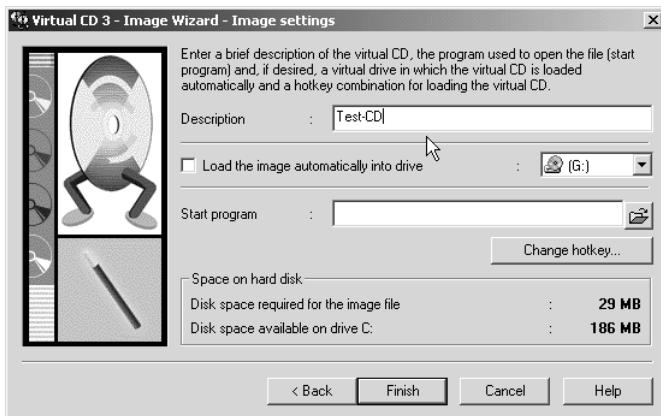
Virtual CD 3 - Image Wizard - Image settings

Enter a brief description of the virtual CD, the program used to open the file (start program) and, if desired, a virtual drive in which the virtual CD is loaded automatically and a hotkey combination for loading the virtual CD.

Description : Test-CD

Load the image automatically into drive : (G:)

Start program :

Change hotkey...

Space on hard disk

Disk space required for the image file : 29 MB

Disk space available on drive C: : 186 MB

< Back | Finish | Cancel | Help